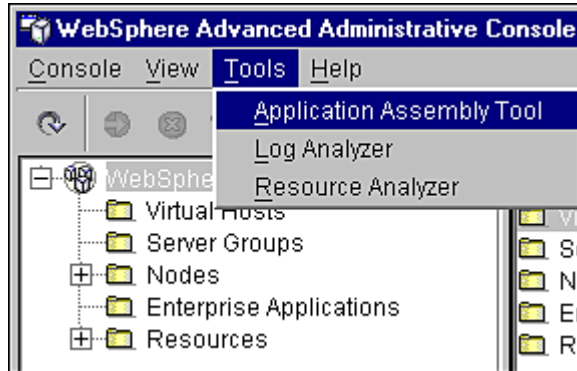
WebSphere Advanced Administrative Console

Console View Tools Help

Application Assembly Tool
Log Analyzer
Resource Analyzer

WebSphe
Virtual Hosts
Server Groups
Nodes
Enterprise Applications
Resources

Vi
S
N
E
R